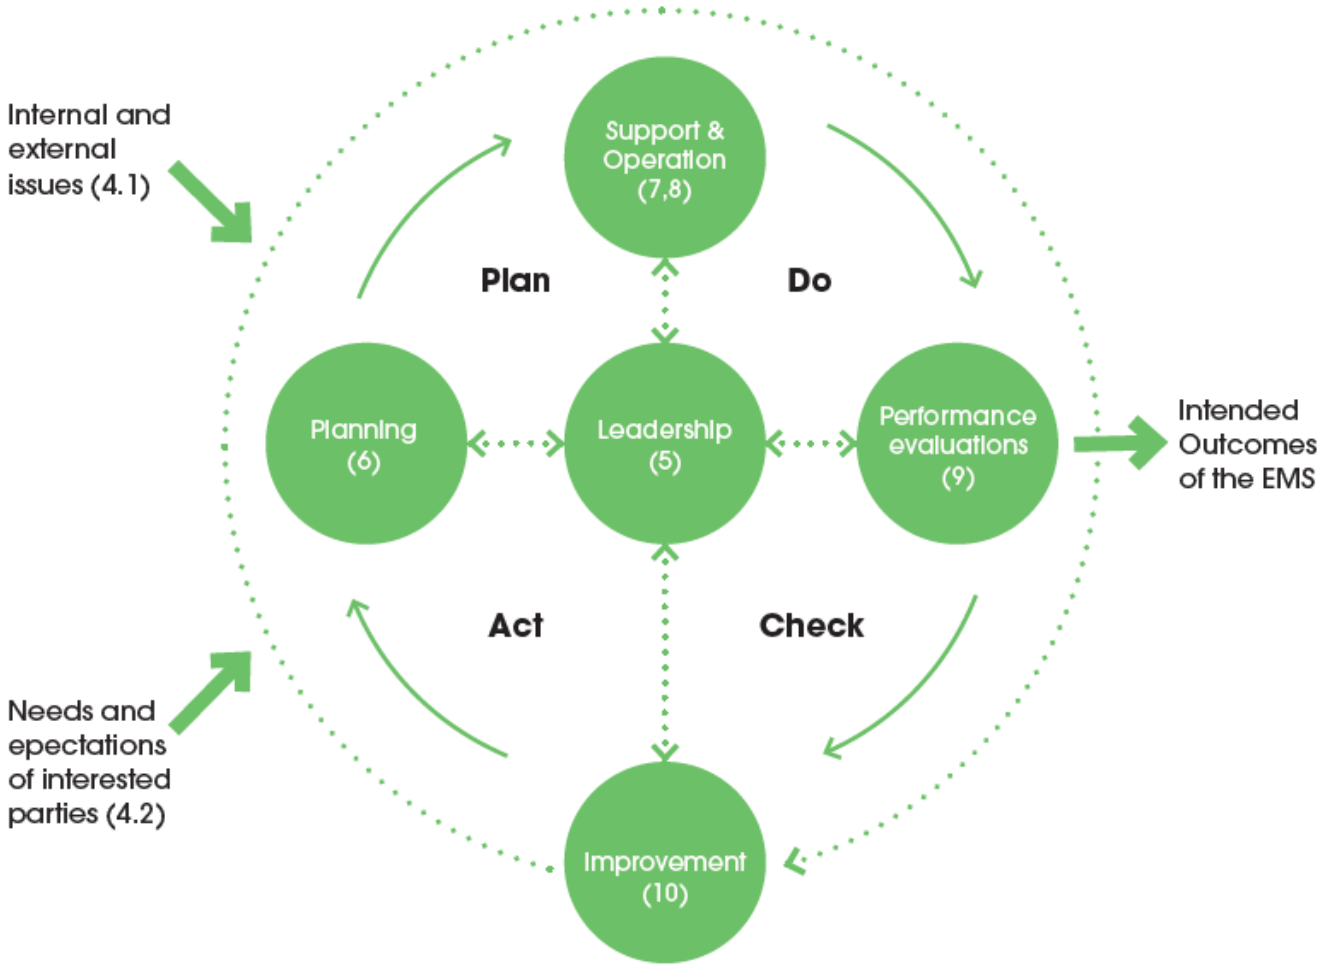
Internal and external issues (4.1)

Support & Operation (7,8)

Plan

Do

Planning (6)

Leadership (5)

Performance evaluations (9)

Intended Outcomes of the EMS

Act

Check

Needs and epectations of interested parties (4.2)

Improvement (10)